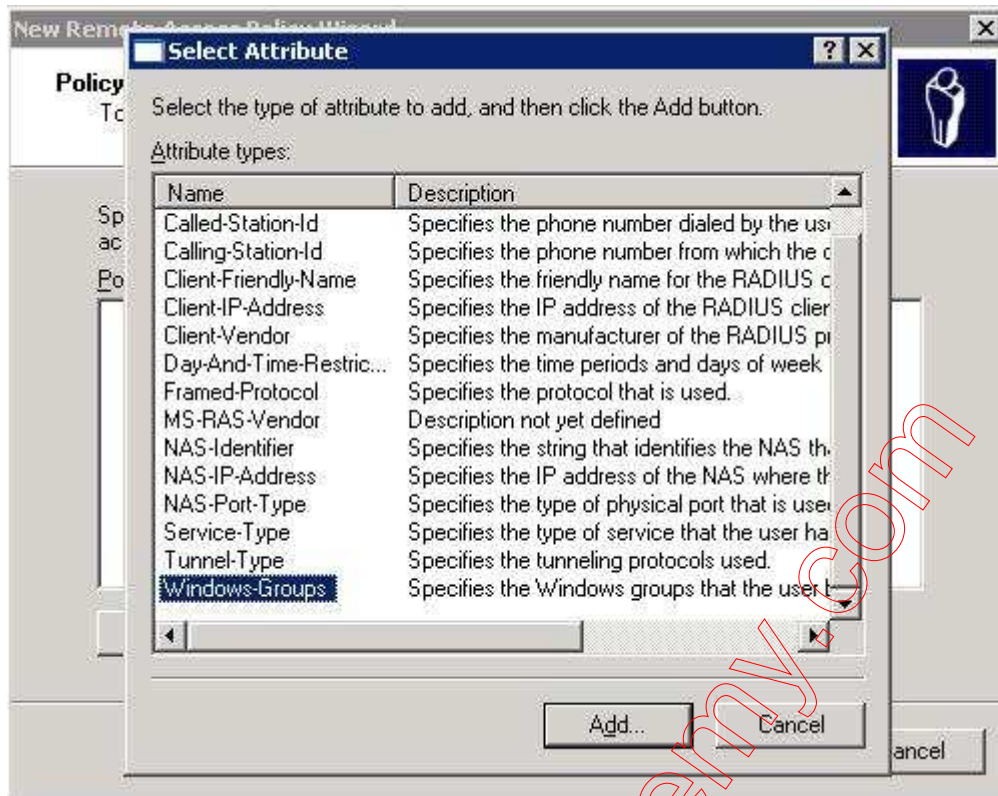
New Rem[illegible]

Policy
To

Sp
ac
Po

Select Attribute

Select the type of attribute to add, and then click the Add button.

Attribute types:

| Name | Description |
|---|---|
| Called-Station-Id | Specifies the phone number dialed by the us |
| Calling-Station-Id | Specifies the phone number from which the c |
| Client-Friendly-Name | Specifies the friendly name for the RADIUS c |
| Client-IP-Address | Specifies the IP address of the RADIUS clier |
| Client-Vendor | Specifies the manufacturer of the RADIUS p |
| Day-And-Time-Restric... | Specifies the time periods and days of week |
| Framed-Protocol | Specifies the protocol that is used. |
| MS-RAS-Vendor | Description not yet defined |
| NAS-Identifier | Specifies the string that identifies the NAS th |
| NAS-IP-Address | Specifies the IP address of the NAS where th |
| NAS-Port-Type | Specifies the type of physical port that is use |
| Service-Type | Specifies the type of service that the user ha |
| Tunnel-Type | Specifies the tunneling protocols used. |
| Windows-Groups | Specifies the Windows groups that the user b |

Add...
Cancel
ancel

emy.com